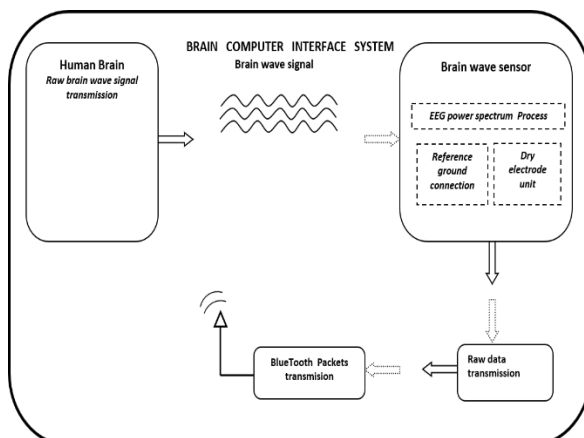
BRAIN COMPUTER INTERFACE SYSTEM

Human Brain
Raw brain wave signal transmission

Brain wave signal

Brain wave sensor

EEG power spectrum Process

Reference ground connection

Dry electrode unit

Raw data transmission

BlueTooth Packets transmision